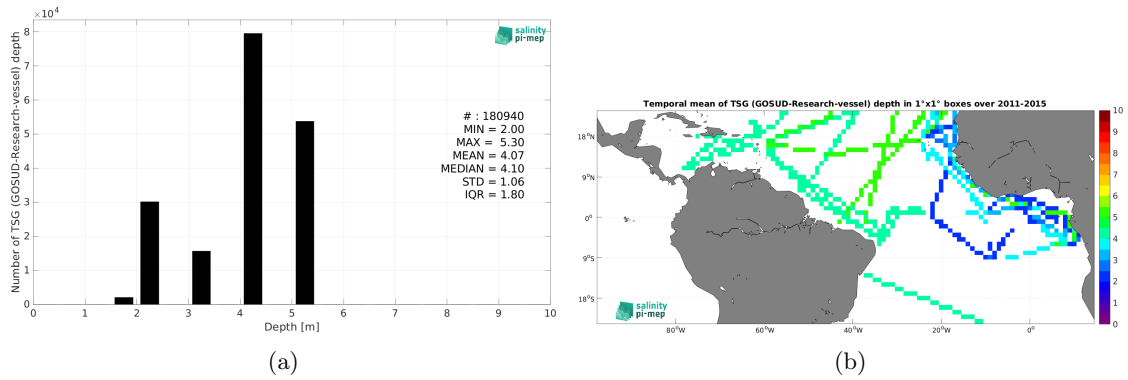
$\times 10^4$

8

7

6

5

4

3

2

1

0

Number of TSG (GOSUD-Research-vessel) depth

salinity pi-mep

# : 180940
MIN = 2.00
MAX = 5.30
MEAN = 4.07
MEDIAN = 4.10
STD = 1.06
IQR = 1.80

0 1 2 3 4 5 6 7 8 9 10

Depth [m]

(a)

Temporal mean of TSG (GOSUD-Research-vessel) depth in 1°x1° boxes over 2011-2015

18°N

9°N

0°

9°S

18°S

80°W 60°W 40°W 20°W 0°

salinity pi-mep

10 9 8 7 6 5 4 3 2 1 0

(b)